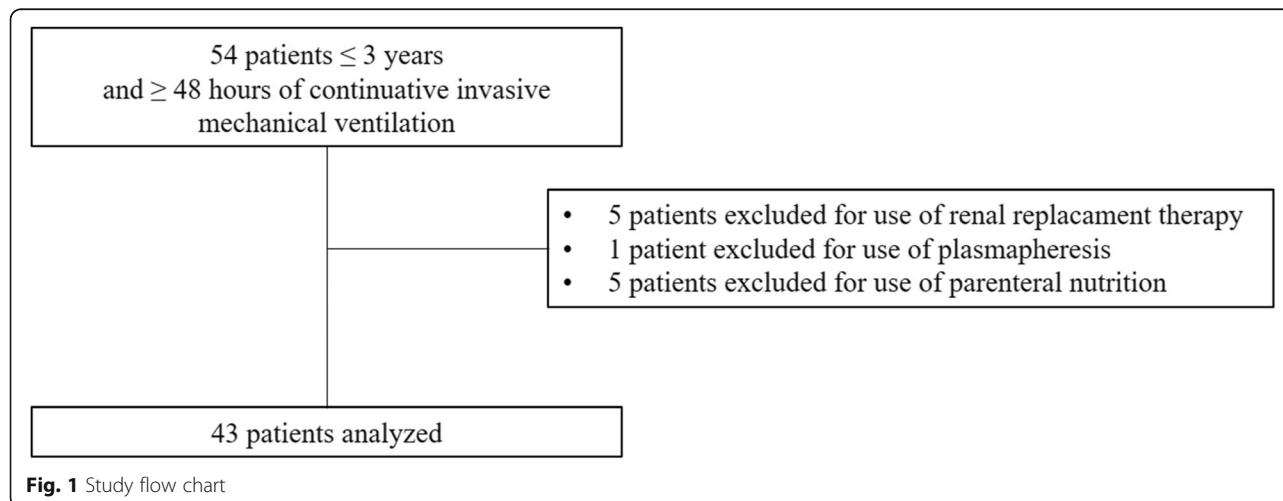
54 patients $\leq$ 3 years and $\geq$ 48 hours of continuative invasive mechanical ventilation

- 5 patients excluded for use of renal replacament therapy
- 1 patient excluded for use of plasmapheresis
- 5 patients excluded for use of parenteral nutrition

43 patients analyzed

**Fig. 1** Study flow chart